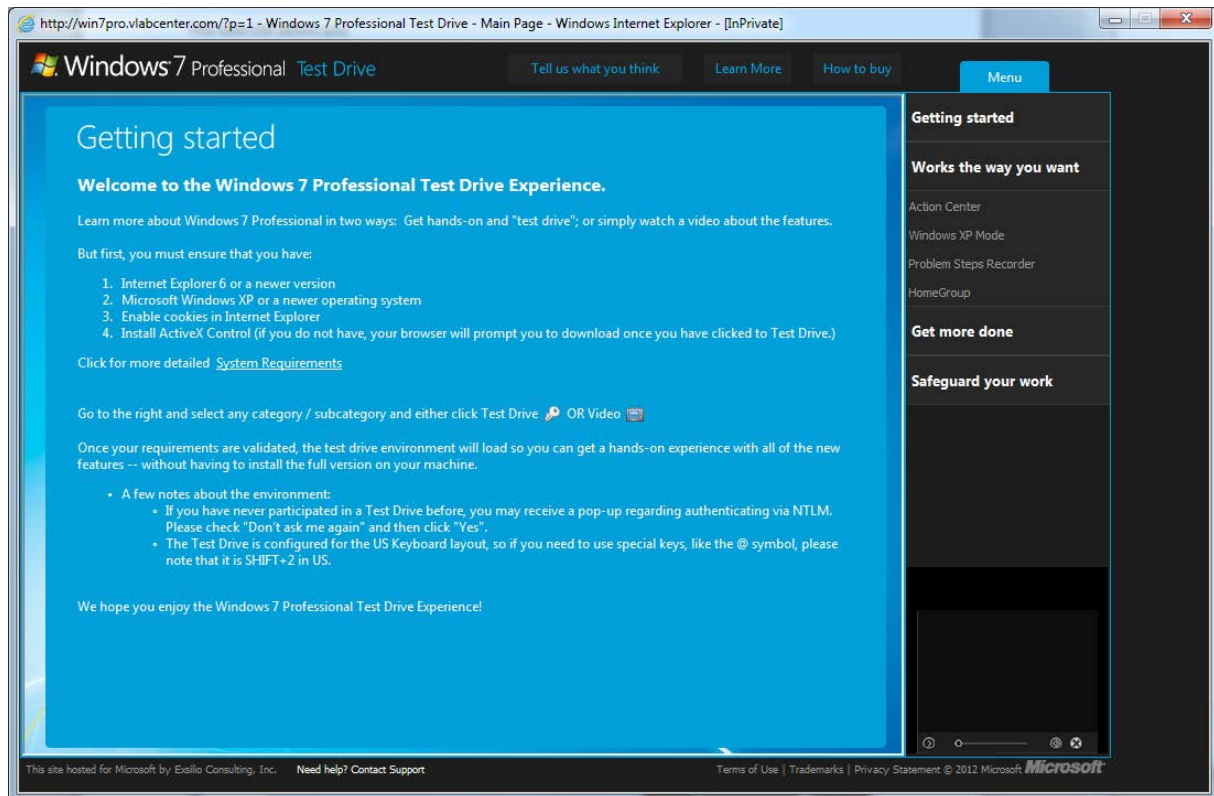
http://win7pro.vlabcenter.com/?p=1 - Windows 7 Professional Test Drive - Main Page - Windows Internet Explorer - [InPrivate]

Windows 7 Professional Test Drive

Tell us what you think | Learn More | How to buy

Menu

Getting started

Welcome to the Windows 7 Professional Test Drive Experience.

Learn more about Windows 7 Professional in two ways: Get hands-on and "test drive"; or simply watch a video about the features.

But first, you must ensure that you have:

1. Internet Explorer 6 or a newer version
2. Microsoft Windows XP or a newer operating system
3. Enable cookies in Internet Explorer
4. Install ActiveX Control (if you do not have, your browser will prompt you to download once you have clicked to Test Drive.)

Click for more detailed System Requirements

Go to the right and select any category / subcategory and either click Test Drive OR Video

Once your requirements are validated, the test drive environment will load so you can get a hands-on experience with all of the new features -- without having to install the full version on your machine.

- A few notes about the environment:
  - If you have never participated in a Test Drive before, you may receive a pop-up regarding authenticating via NTLM. Please check "Don't ask me again" and then click "Yes".
  - The Test Drive is configured for the US Keyboard layout, so if you need to use special keys, like the @ symbol, please note that it is SHIFT+2 in US.

We hope you enjoy the Windows 7 Professional Test Drive Experience!

Getting started

Works the way you want

Action Center

Windows XP Mode

Problem Steps Recorder

HomeGroup

Get more done

Safeguard your work

This site hosted for Microsoft by Exsilio Consulting, Inc. Need help? Contact Support

Terms of Use | Trademarks | Privacy Statement © 2012 Microsoft Microsoft